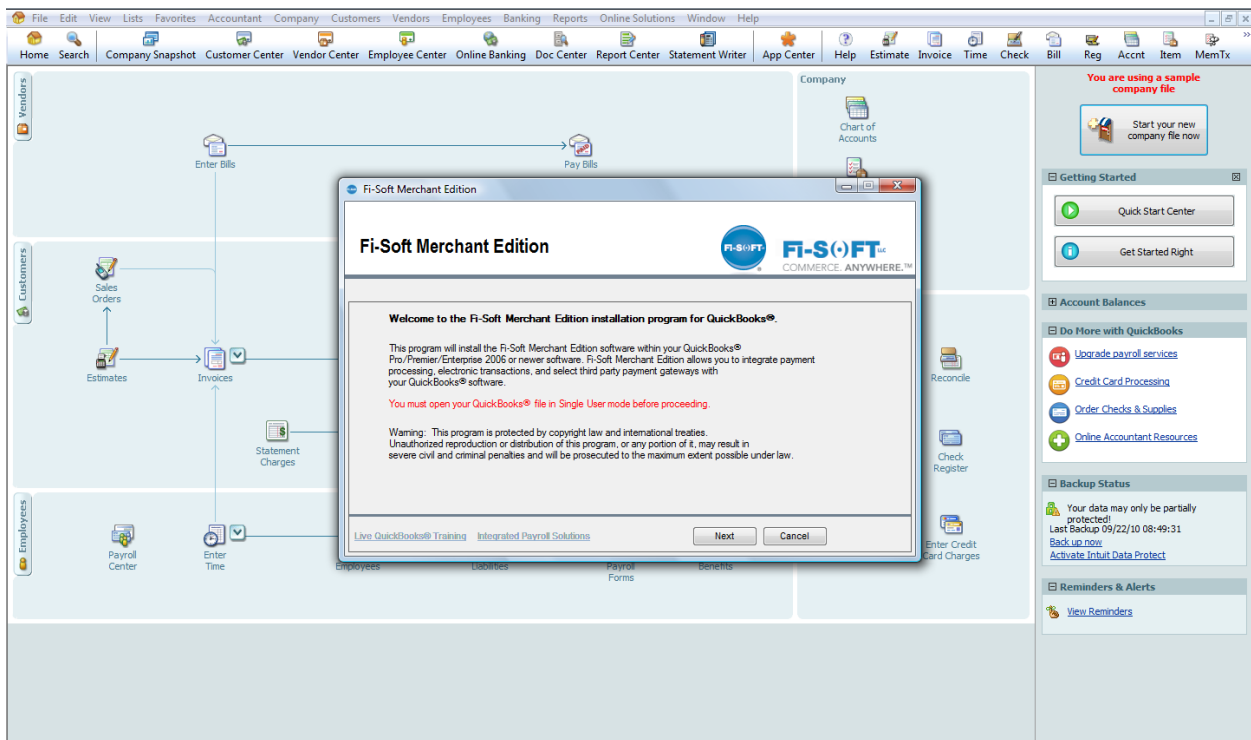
File Edit View Lists Favorites Accountant Company Customers Vendors Employees Banking Reports Online Solutions Window Help

Home Search Company Snapshot Customer Center Vendor Center Employee Center Online Banking Doc Center Report Center Statement Writer App Center Help Estimate Invoice Time Check Bill Reg Accnt Item MemTx

Vendors

Enter Bills

Pay Bills

Customers

Sales Orders

Estimates

Invoices

Statement Charges

Employees

Payroll Center

Enter Time

Employees

Liabilities

Payroll Forms

Benefits

Company

Chart of Accounts

Reconcile

Check Register

Enter Credit Card Charges

You are using a sample company file

Start your new company file now

Getting Started

Quick Start Center

Get Started Right

Account Balances

Do More with QuickBooks

Upgrade payroll services

Credit Card Processing

Order Checks & Supplies

Online Accountant Resources

Backup Status

Your data may only be partially protected!
Last Backup 09/22/10 08:49:31
Back up now
Activate Intuit Data Protect

Reminders & Alerts

View Reminders

Fi-Soft Merchant Edition

Fi-Soft Merchant Edition

FI-SOFT

Fi-SOFT LLC
COMMERCE. ANYWHERE.™

Welcome to the Fi-Soft Merchant Edition installation program for QuickBooks®.

This program will install the Fi-Soft Merchant Edition software within your QuickBooks® Pro/Premier/Enterprise 2006 or newer software. Fi-Soft Merchant Edition allows you to integrate payment processing, electronic transactions, and select third party payment gateways with your QuickBooks® software.

You must open your QuickBooks® file in Single User mode before proceeding.

Warning: This program is protected by copyright law and international treaties. Unauthorized reproduction or distribution of this program, or any portion of it, may result in severe civil and criminal penalties and will be prosecuted to the maximum extent possible under law.

Live QuickBooks® Training Integrated Payroll Solutions

Next Cancel